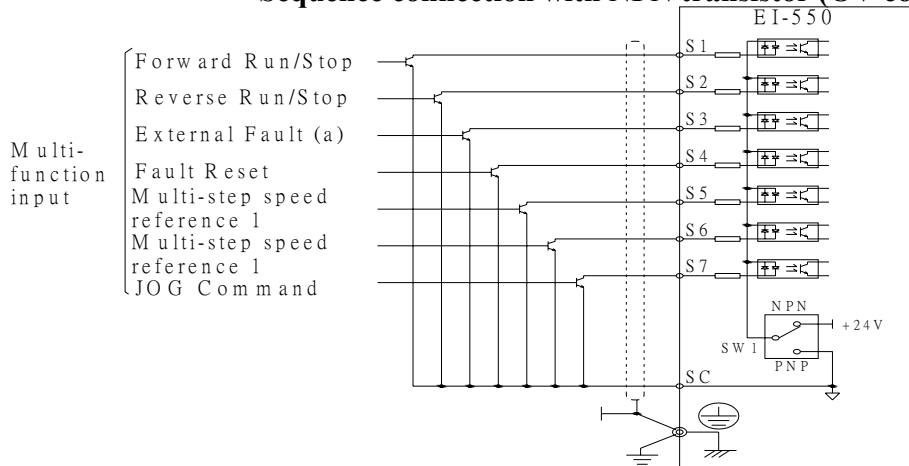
Sequence connection with NPN transistor (0V co

EI-550

Multi-function input

Forward Run/Stop

Reverse Run/Stop

External Fault (a)

Fault Reset

Multi-step speed reference 1

Multi-step speed reference 1

JOG Command

S1

S2

S3

S4

S5

S6

S7

SC

NPN

+24V

SW1

PNP